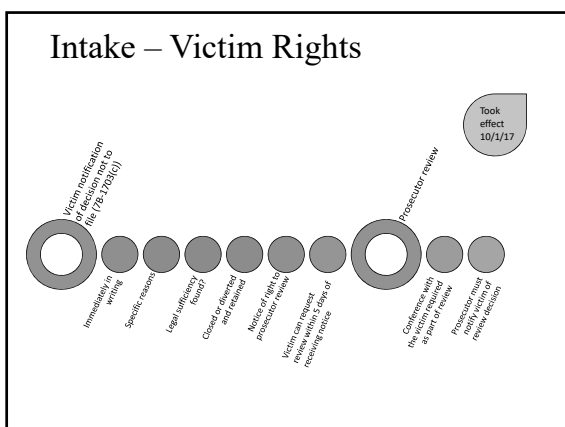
Intake – Victim Rights

Took effect 10/1/17

Victim notification of decision not to file (78-1703(c))

Immediately in writing

Specific reasons

Legal sufficiency found?

Closed or diverted and retained

Notice of right to prosecutor review

Victim can request review within 5 days of receiving notice

Prosecutor review

Conference with the victim required as part of review

Prosecutor must notify victim of review decision